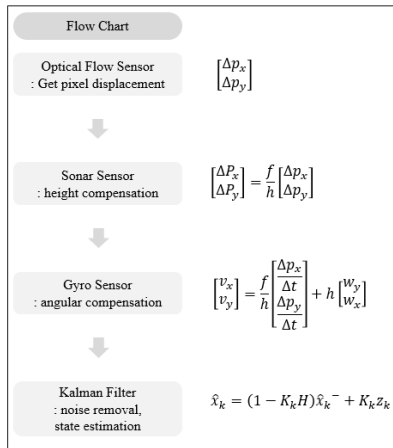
Flow Chart

Optical Flow Sensor
: Get pixel displacement

$\begin{bmatrix} \Delta p_x \\ \Delta p_y \end{bmatrix}$

Sonar Sensor
: height compensation

$\begin{bmatrix} \Delta P_x \\ \Delta P_y \end{bmatrix} = \frac{f}{h} \begin{bmatrix} \Delta p_x \\ \Delta p_y \end{bmatrix}$

Gyro Sensor
: angular compensation

$\begin{bmatrix} v_x \\ v_y \end{bmatrix} = \frac{f}{h} \begin{bmatrix} \frac{\Delta p_x}{\Delta t} \\ \frac{\Delta p_y}{\Delta t} \end{bmatrix} + h \begin{bmatrix} w_y \\ w_x \end{bmatrix}$

Kalman Filter
: noise removal,
state estimation

$\hat{x}_k = (1 - K_k H)\hat{x}_k^- + K_k z_k$